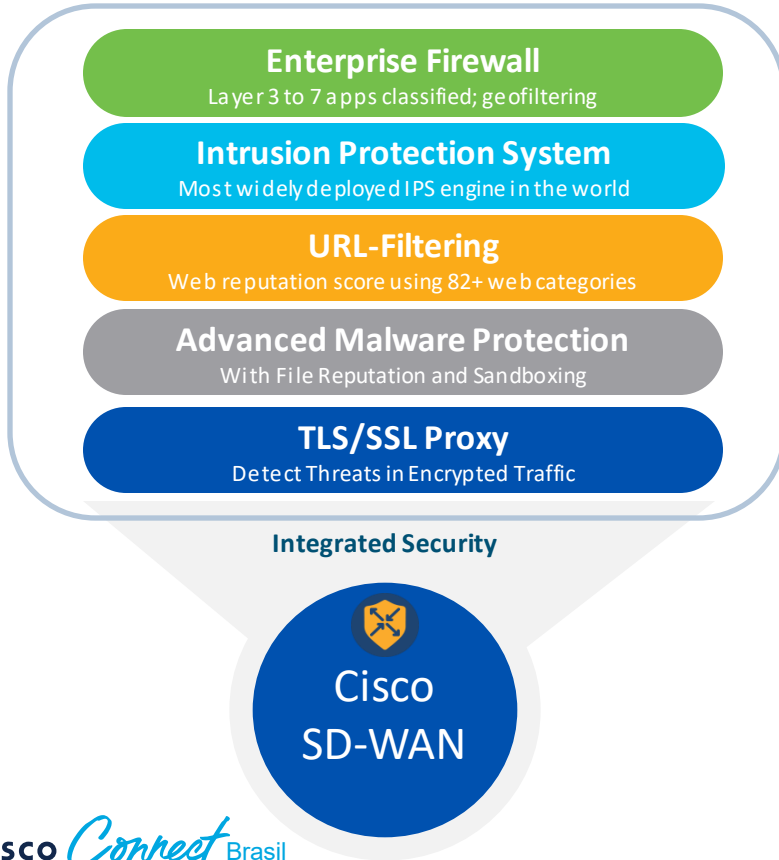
Enterprise Firewall
Layer 3 to 7 apps classified; geofiltering

Intrusion Protection System
Most widely deployed IPS engine in the world

URL-Filtering
Web reputation score using 82+ web categories

Advanced Malware Protection
With File Reputation and Sandboxing

TLS/SSL Proxy
Detect Threats in Encrypted Traffic

Integrated Security

Cisco SD-WAN

sco Connect Brasil